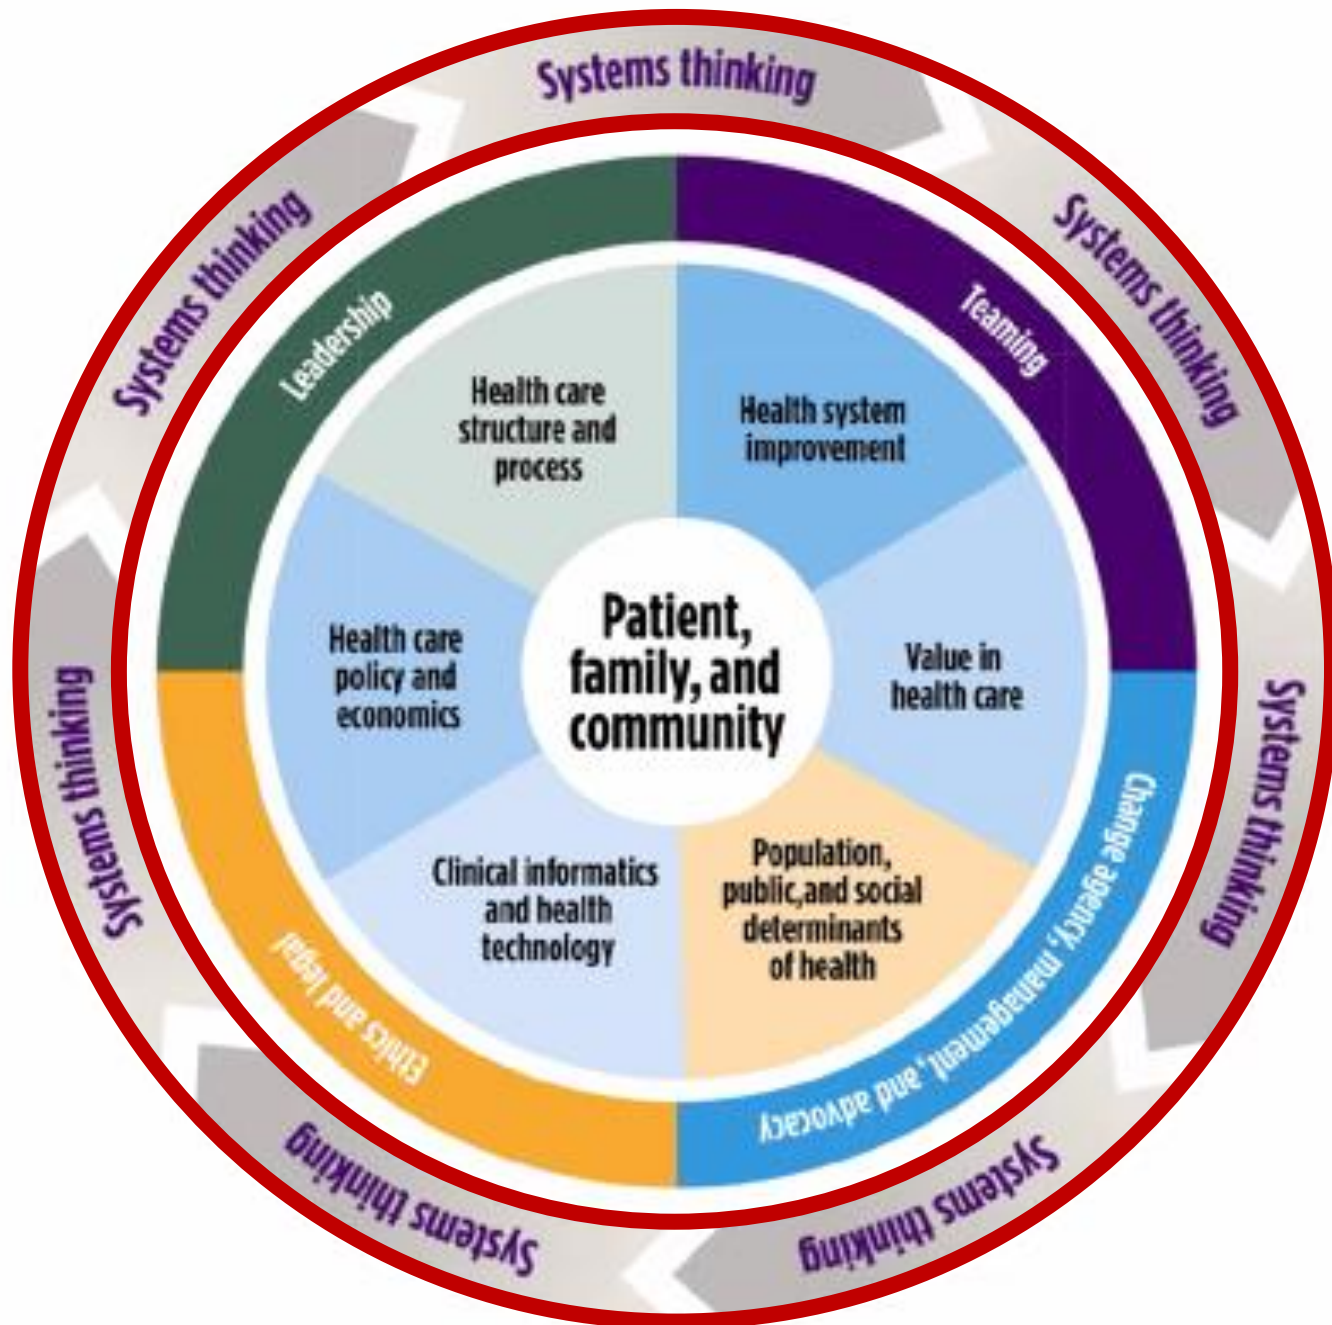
Systems thinking

Systems thinking

Systems thinking

Systems thinking

Systems thinking

Systems thinking

Leadership

Teaming

Change agency, management, and advocacy

Ethics and legal

Health care structure and process

Health system improvement

Value in health care

Population, public,and social determinants of health

Clinical informatics and health technology

Health care policy and economics

Patient, family, and community